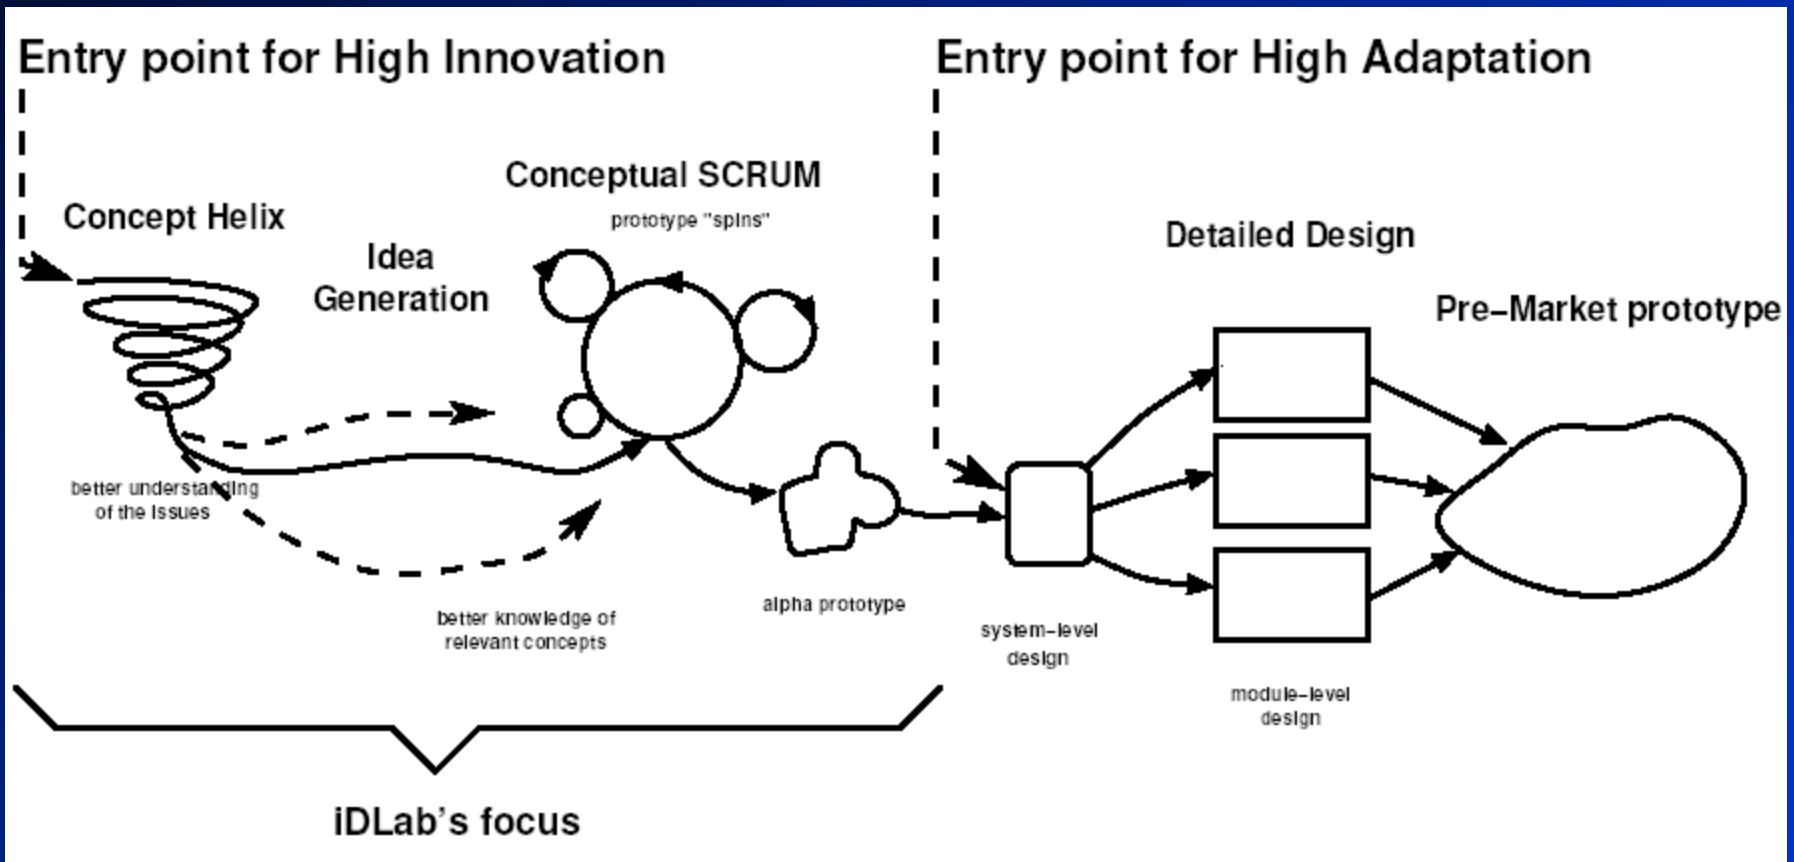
Entry point for High Innovation

Entry point for High Adaptation

Concept Helix

Idea Generation

Conceptual SCRUM

prototype "spins"

Detailed Design

Pre–Market prototype

better understanding of the issues

better knowledge of relevant concepts

alpha prototype

system–level design

module–level design

iDLab's focus